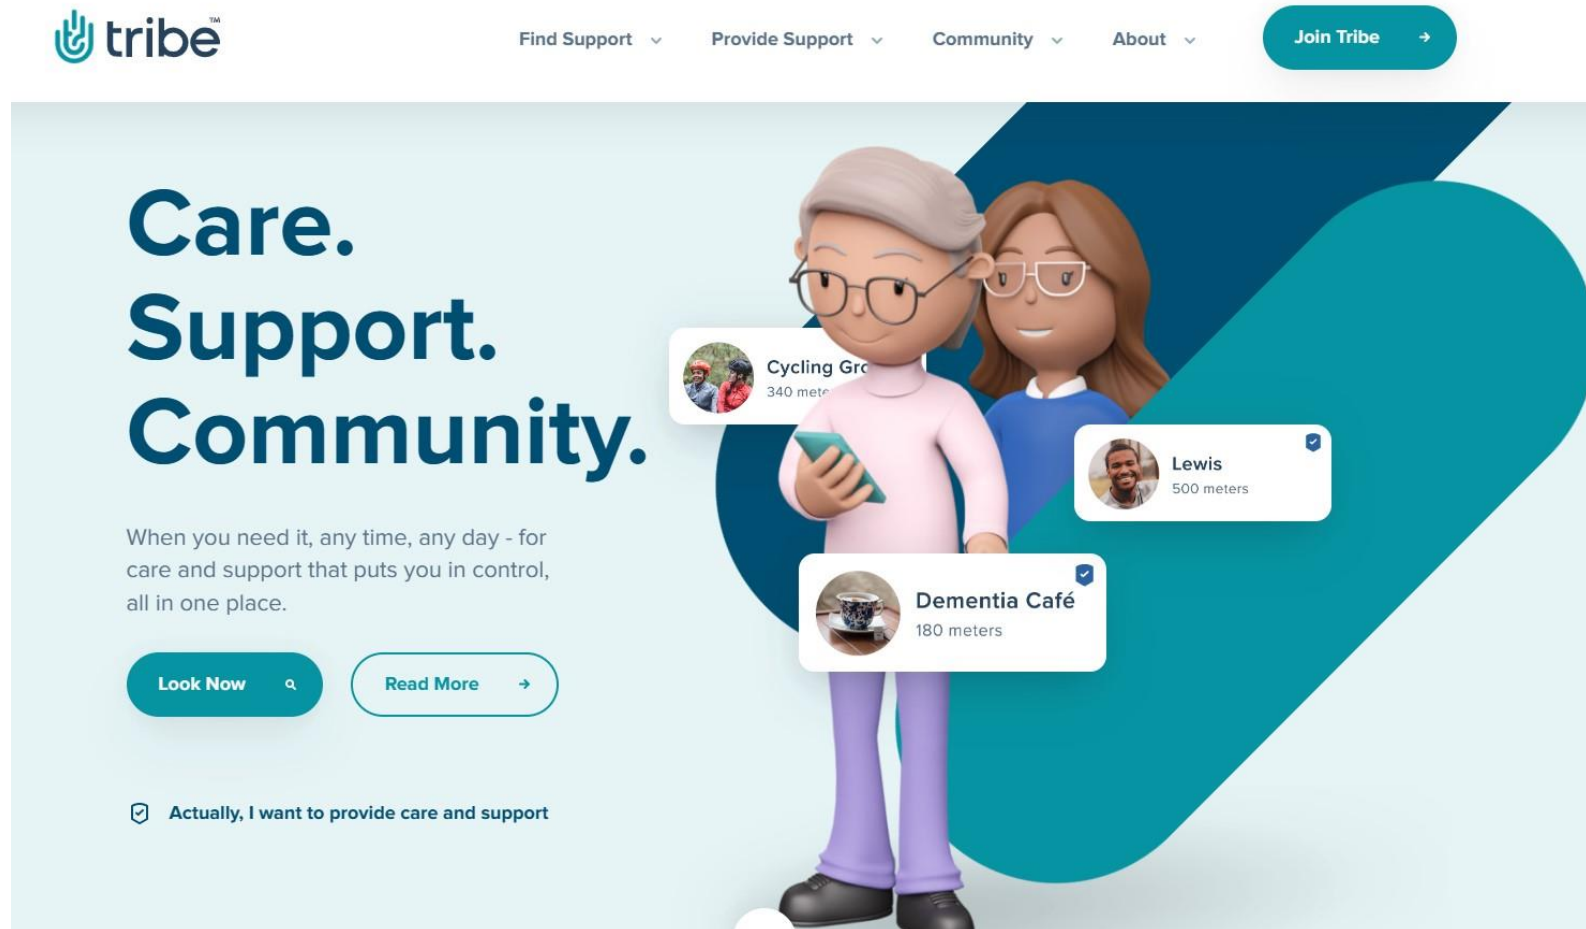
tribe™

Find Support Provide Support Community About

Join Tribe →

Care.
Support.
Community.

When you need it, any time, any day - for care and support that puts you in control, all in one place.

Look Now

Read More →

Actually, I want to provide care and support

Cycling Gro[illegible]
340 mete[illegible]

Lewis
500 meters

Dementia Café
180 meters